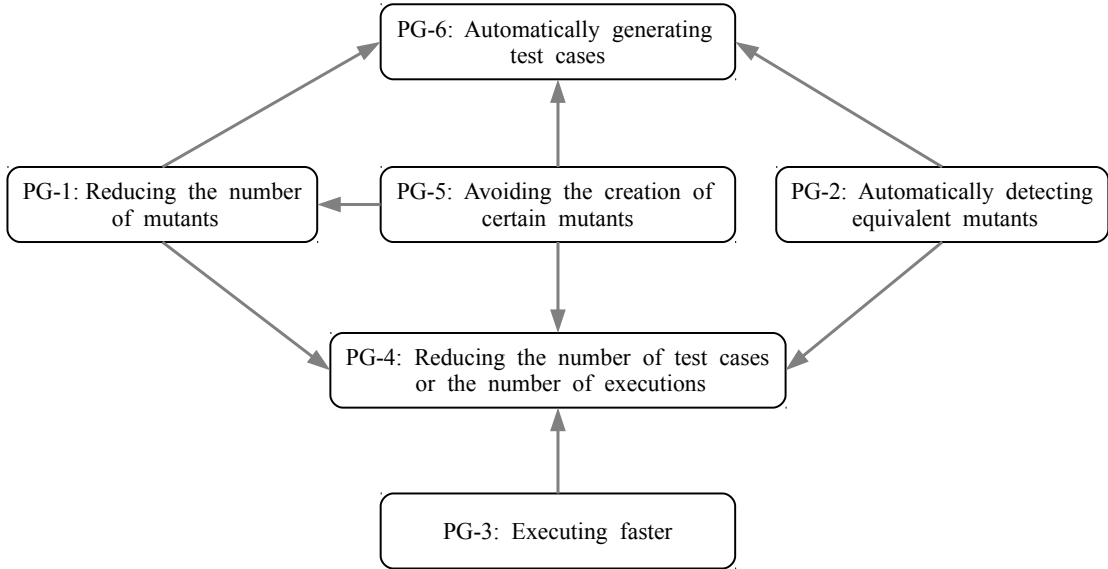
PG-6: Automatically generating test cases

PG-1: Reducing the number of mutants

PG-5: Avoiding the creation of certain mutants

PG-2: Automatically detecting equivalent mutants

PG-4: Reducing the number of test cases or the number of executions

PG-3: Executing faster